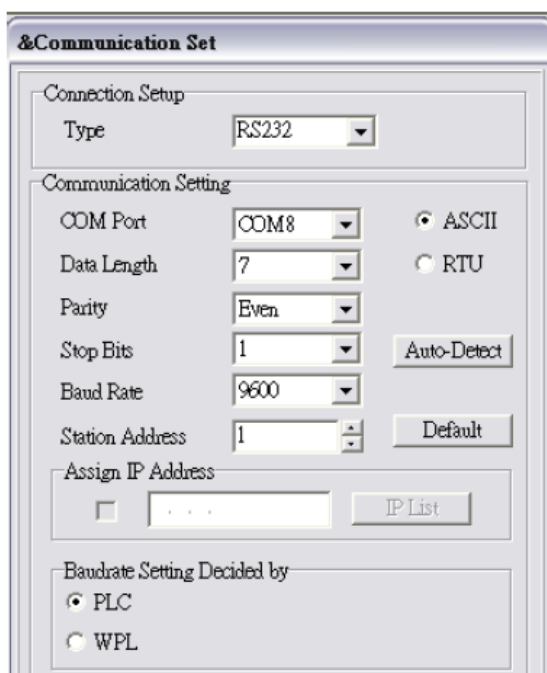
&Communication Set

Connection Setup

Type RS232

Communication Setting

COM Port COM8

ASCII

Data Length 7

RTU

Parity Even

Stop Bits 1

Auto-Detect

Baud Rate 9600

Station Address 1

Default

Assign IP Address

IP List

Baudrate Setting Decided by

PLC

WPL